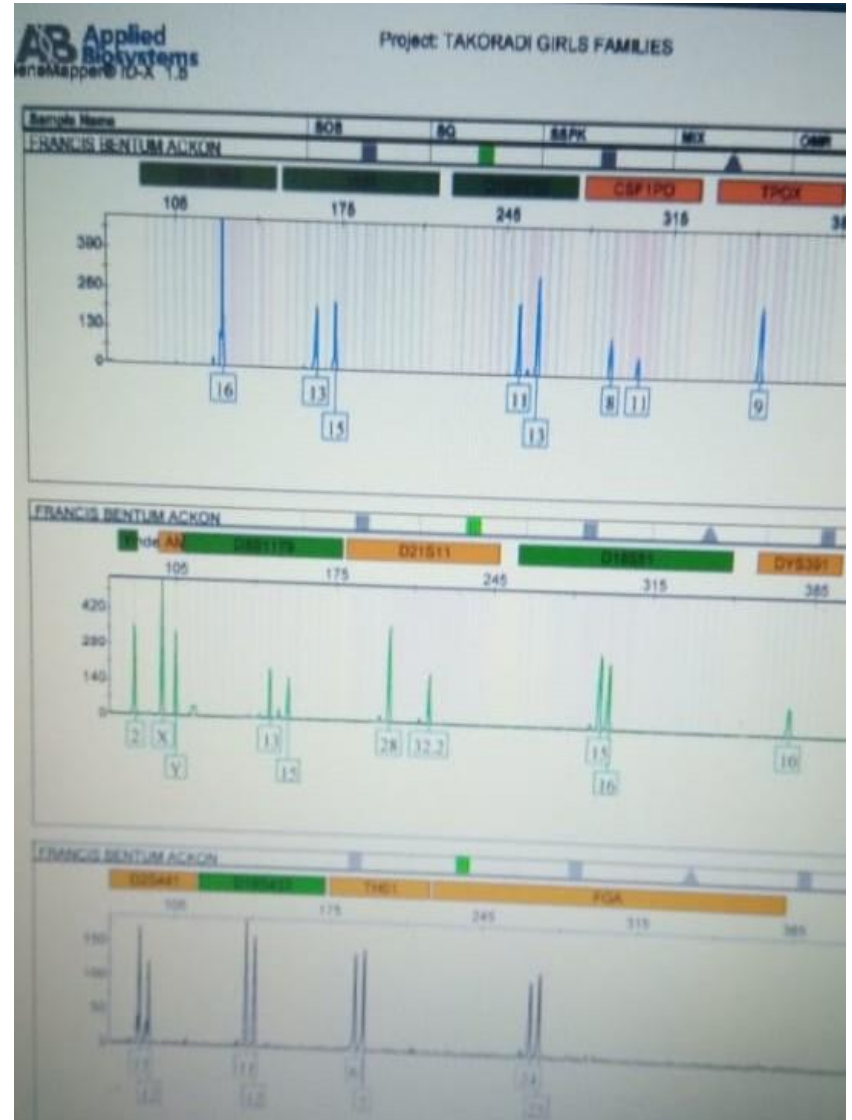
AB Applied Biosystems
GeneMapper® ID-X 1.5

Project: TAKORADI GIRLS FAMILIES

Sample Name | SOS | SQ | SSPK | MIX | OMR
FRANCIS BENTUM ACKON

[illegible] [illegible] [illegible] CSF1PO TPOX

105 175 245 315 38

390
260
130
0

16
13
15
11
13
8 11
9

FRANCIS BENTUM ACKON

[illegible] AM D8S1179 D21S11 D18S51 DYS391

105 175 245 315 385

420
280
140
0

2 X
Y
13
15
28 32.2
15
16
10

FRANCIS BENTUM ACKON

D2S441 D19S433 TH01 FGA

105 175 245 315 385

150
100
50
0

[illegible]
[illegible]
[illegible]
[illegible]
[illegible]
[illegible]
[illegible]
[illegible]